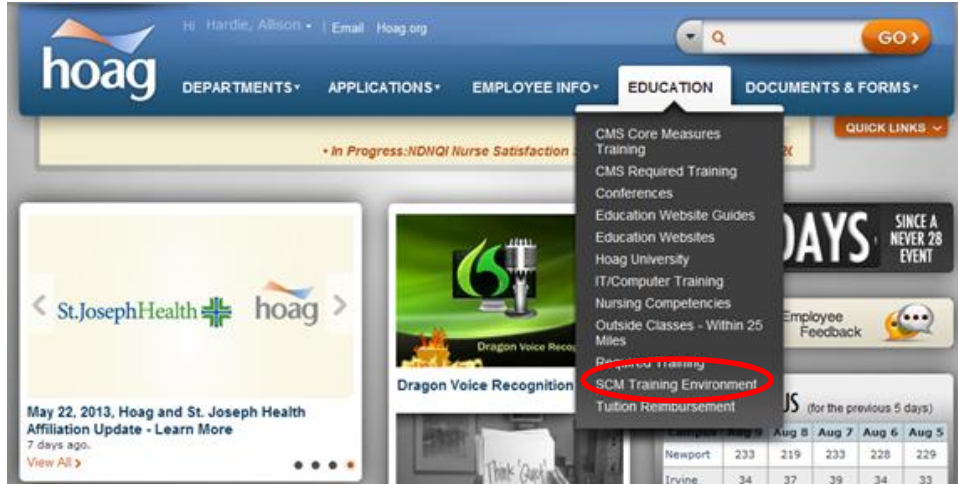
hoag

Hi Hardie, Allison ▾ | Email Hoag.org

GO ›

DEPARTMENTS ▾ APPLICATIONS ▾ EMPLOYEE INFO ▾ EDUCATION DOCUMENTS & FORMS ▾

QUICK LINKS ▾

• In Progress:NDNQI Nurse Satisfaction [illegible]

CMS Core Measures Training
CMS Required Training
Conferences
Education Website Guides
Education Websites
Hoag University
IT/Computer Training
Nursing Competencies
Outside Classes - Within 25 Miles
Required Training
SCM Training Environment
Tuition Reimbursement

St.JosephHealth hoag

May 22, 2013, Hoag and St. Joseph Health Affiliation Update - Learn More
7 days ago.
View All ›

Dragon Voice Reco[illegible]

Dragon Voice Recognition

Think Quest

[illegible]DAYS SINCE A NEVER 28 EVENT

Employee Feedback

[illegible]US (for the previous 5 days)

| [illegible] | Aug 9 | Aug 8 | Aug 7 | Aug 6 | Aug 5 |
|---|---|---|---|---|---|
| Newport | 233 | 219 | 233 | 228 | 229 |
| Irvine | 34 | 37 | 39 | 34 | 33 |